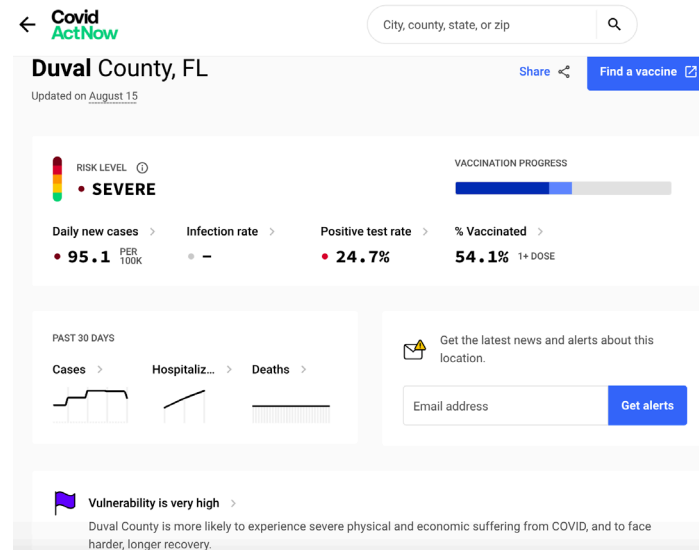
Covid ActNow

City, county, state, or zip

Duval County, FL

Updated on August 15

Share

Find a vaccine

RISK LEVEL

SEVERE

VACCINATION PROGRESS

Daily new cases

95.1 PER 100K

Infection rate

-

Positive test rate

24.7%

% Vaccinated

54.1% 1+ DOSE

PAST 30 DAYS

Cases

Hospitaliz...

Deaths

Get the latest news and alerts about this location.

Email address

Get alerts

Vulnerability is very high

Duval County is more likely to experience severe physical and economic suffering from COVID, and to face harder, longer recovery.